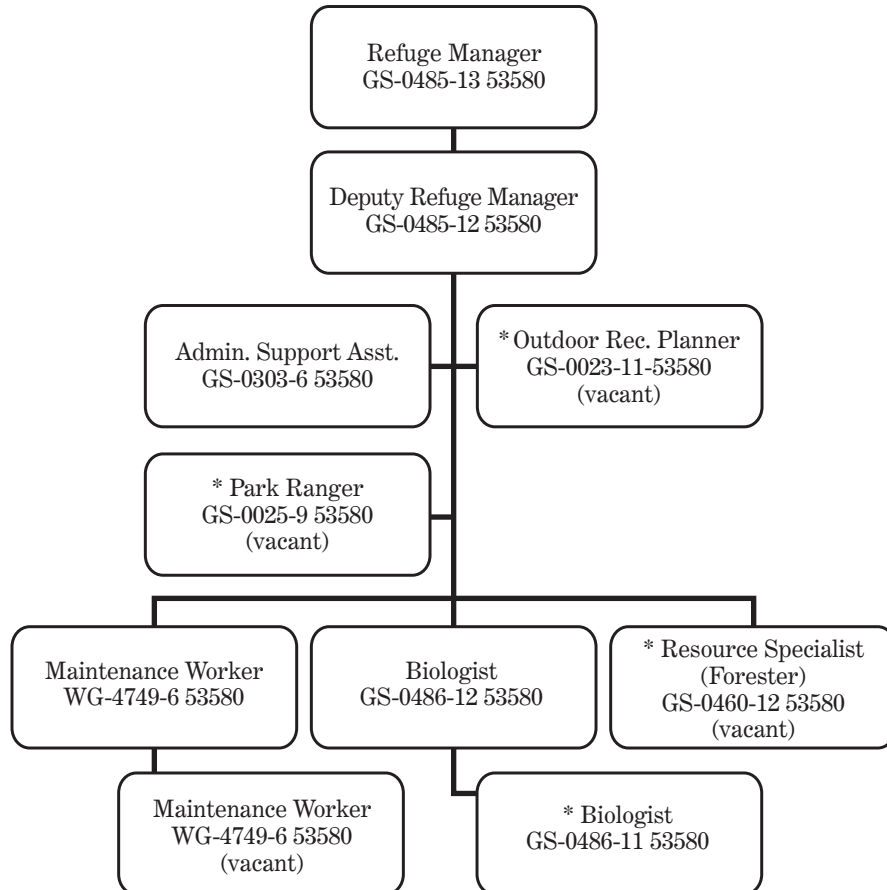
Refuge Manager
GS-0485-13 53580

Deputy Refuge Manager
GS-0485-12 53580

Admin. Support Asst.
GS-0303-6 53580

* Outdoor Rec. Planner
GS-0023-11-53580
(vacant)

* Park Ranger
GS-0025-9 53580
(vacant)

Maintenance Worker
WG-4749-6 53580

Biologist
GS-0486-12 53580

* Resource Specialist
(Forester)
GS-0460-12 53580
(vacant)

Maintenance Worker
WG-4749-6 53580
(vacant)

* Biologist
GS-0486-11 53580